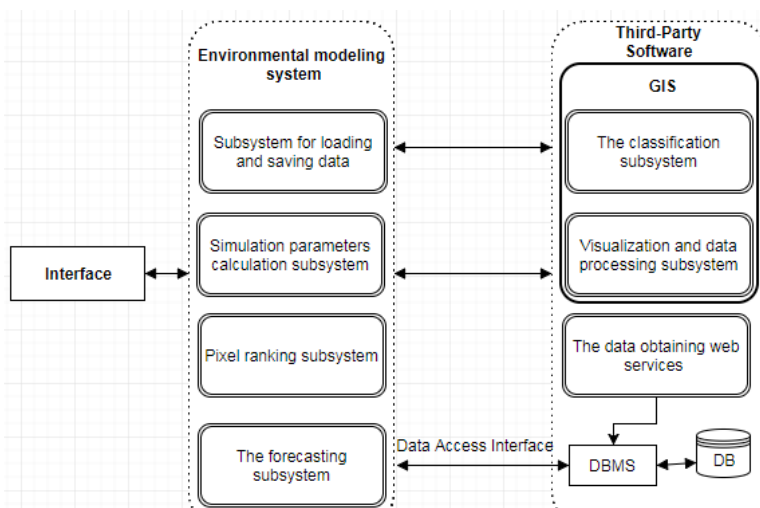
Environmental modeling system

Subsystem for loading and saving data

Simulation parameters calculation subsystem

Pixel ranking subsystem

The forecasting subsystem

Interface

Third-Party Software

GIS

The classification subsystem

Visualization and data processing subsystem

The data obtaining web services

Data Access Interface

DBMS

DB